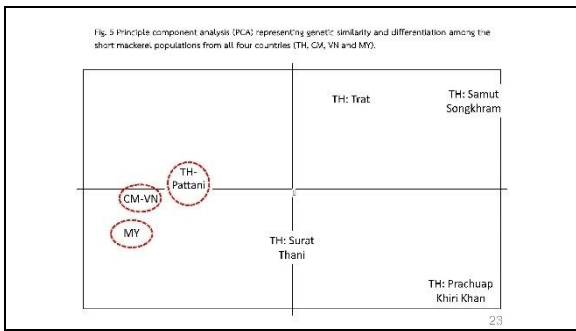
Fig. 5 Principle component analysis (PCA) representing genetic similarity and differentiation among the short mackerel populations from all four countries (TH, CM, VN and MY).

TH: Trat

TH: Samut Songkhram

TH-Pattani

CM-VN

MY

TH: Surat Thani

TH: Prachuap Khiri Khan

23